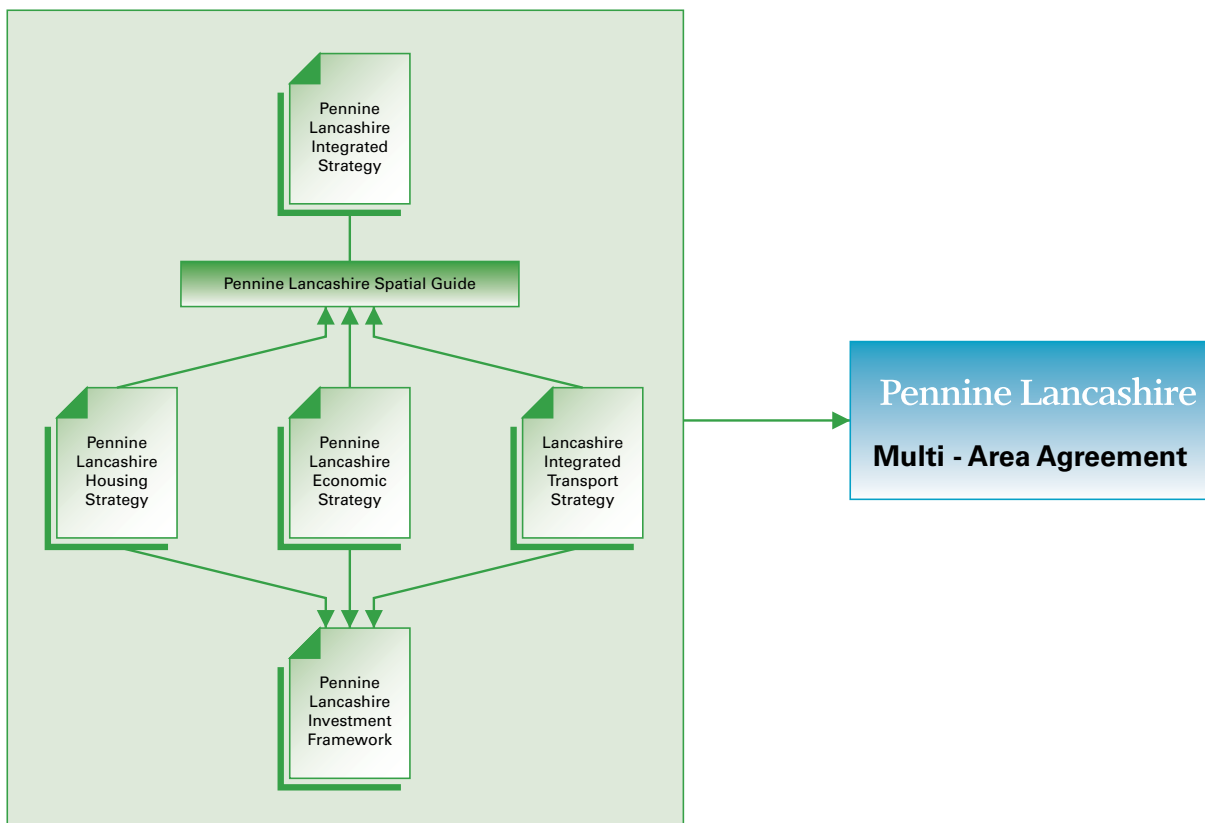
Pennine Lancashire Integrated Strategy

Pennine Lancashire Spatial Guide

Pennine Lancashire Housing Strategy

Pennine Lancashire Economic Strategy

Lancashire Integrated Transport Strategy

Pennine Lancashire Investment Framework

Pennine Lancashire

Multi - Area Agreement